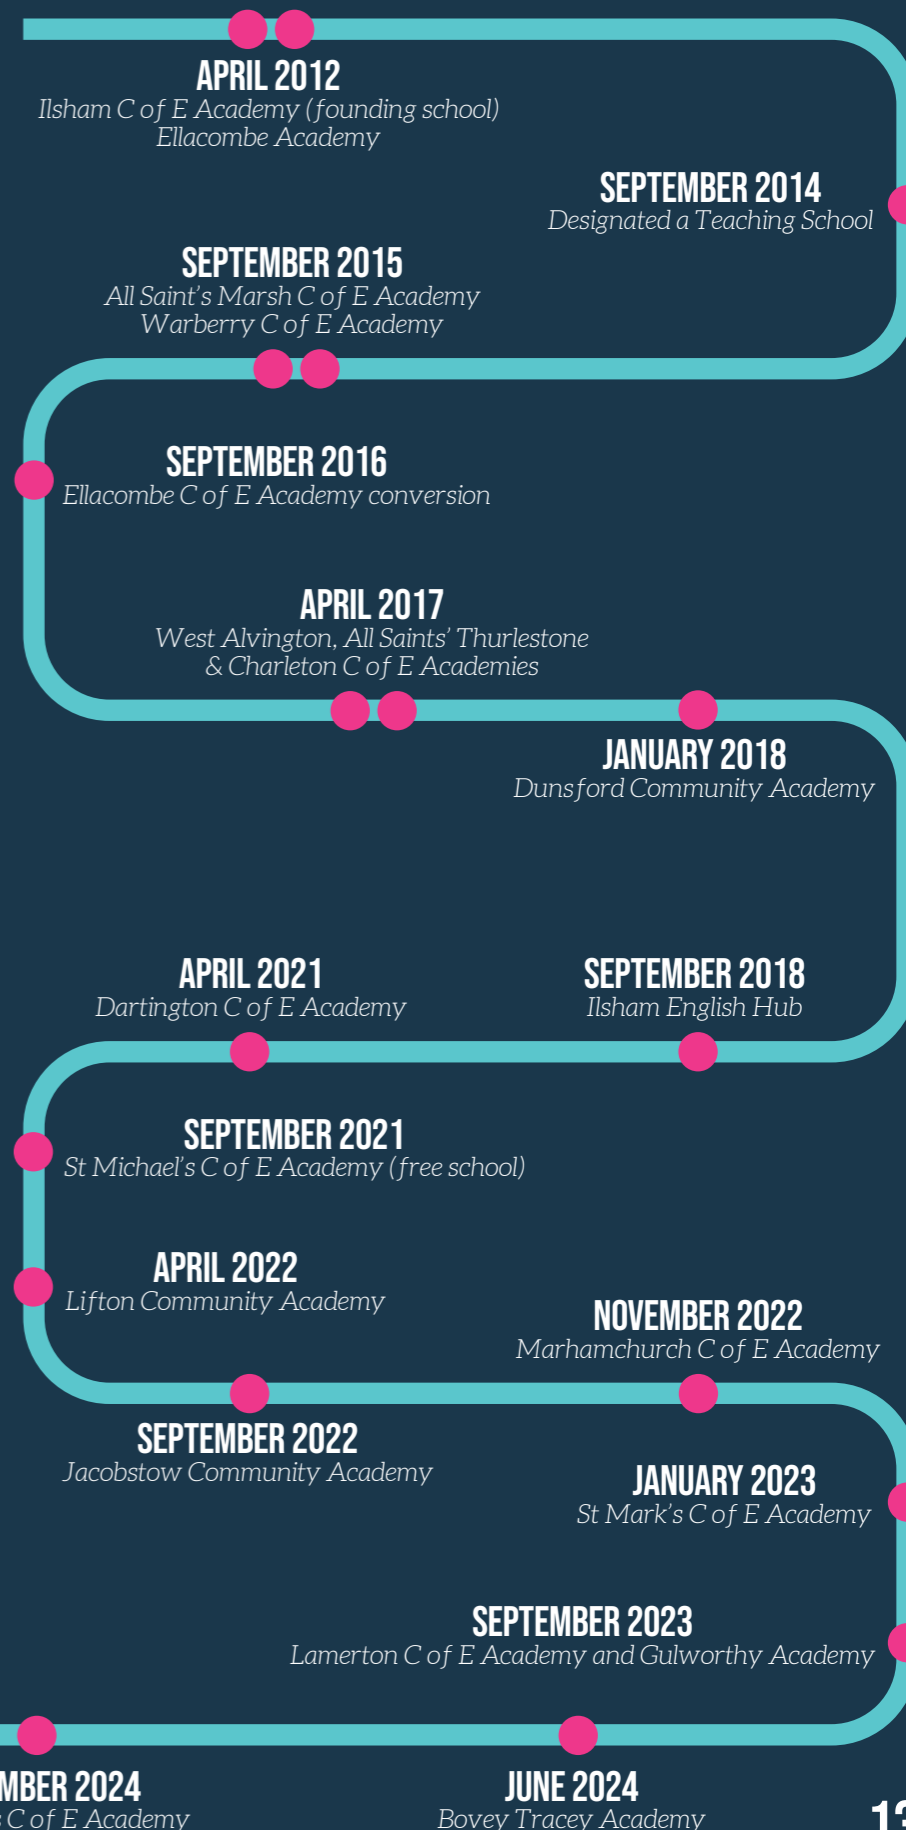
APRIL 2012
Ilsham C of E Academy (founding school)
Ellacombe Academy

SEPTEMBER 2014
Designated a Teaching School

SEPTEMBER 2015
All Saint's Marsh C of E Academy
Warberry C of E Academy

SEPTEMBER 2016
Ellacombe C of E Academy conversion

APRIL 2017
West Alvington, All Saints' Thurlestone & Charleton C of E Academies

JANUARY 2018
Dunsford Community Academy

APRIL 2021
Dartington C of E Academy

SEPTEMBER 2018
Ilsham English Hub

SEPTEMBER 2021
St Michael's C of E Academy (free school)

APRIL 2022
Lifton Community Academy

NOVEMBER 2022
Marhamchurch C of E Academy

SEPTEMBER 2022
Jacobstow Community Academy

JANUARY 2023
St Mark's C of E Academy

SEPTEMBER 2023
Lamerton C of E Academy and Gulworthy Academy

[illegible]MBER 2024
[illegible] C of E Academy

JUNE 2024
Bovey Tracey Academy

1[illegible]